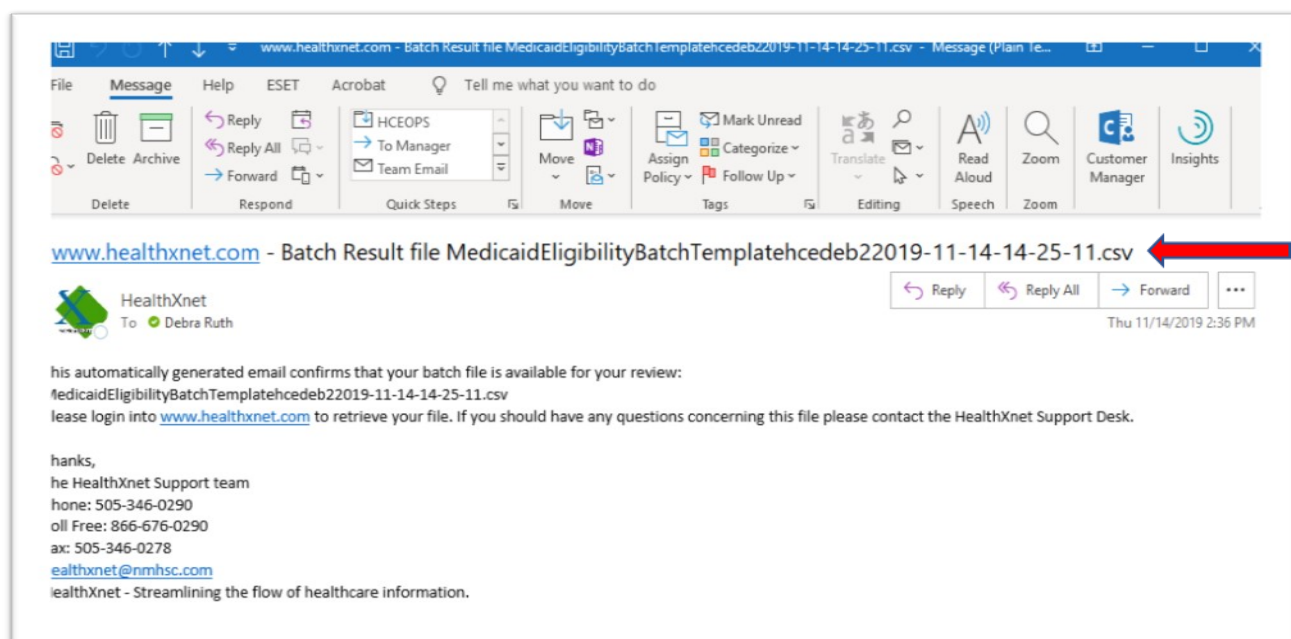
www.healthxnet.com - Batch Result file MedicaidEligibilityBatchTemplatehcedeb22019-11-14-14-25-11.csv - Message (Plain Te...

File Message Help ESET Acrobat Tell me what you want to do

Delete Archive
Delete

Reply
Reply All
Forward
Respond

HCEOPS
To Manager
Team Email
Quick Steps

Move
Move

Assign Policy
Mark Unread
Categorize
Follow Up
Tags

Translate
Editing

Read Aloud
Speech

Zoom
Zoom

Customer Manager

Insights

www.healthxnet.com - Batch Result file MedicaidEligibilityBatchTemplatehcedeb22019-11-14-14-25-11.csv

HealthXnet
To Debra Ruth

Reply Reply All Forward ...

Thu 11/14/2019 2:36 PM

his automatically generated email confirms that your batch file is available for your review:
MedicaidEligibilityBatchTemplatehcedeb22019-11-14-14-25-11.csv
lease login into www.healthxnet.com to retrieve your file. If you should have any questions concerning this file please contact the HealthXnet Support Desk.

hanks,
he HealthXnet Support team
hone: 505-346-0290
oll Free: 866-676-0290
ax: 505-346-0278
ealthxnet@nmhsc.com
lealthXnet - Streamlining the flow of healthcare information.